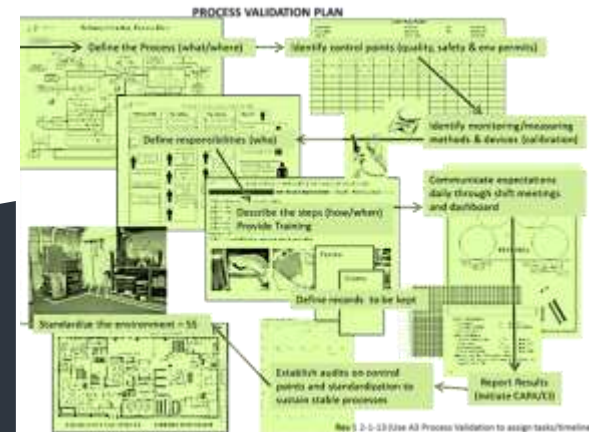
PROCESS VALIDATION PLAN

Define the Process (what/where)

Identify control points (quality, safety & env permits)

Identify monitoring/measuring methods & devices (calibration)

Define responsibilities (who)

Describe the steps (how/when) Provide Training

Communicate expectations daily through shift meetings and dashboard

Define records to be kept

Standardize the environment – 5S

Establish audits on control points and standardization to sustain stable processes

Report Results (initiate CAPA/C3)

Rev 1 2-1-13 (Use A3 Process Validation to assign tasks/timeline